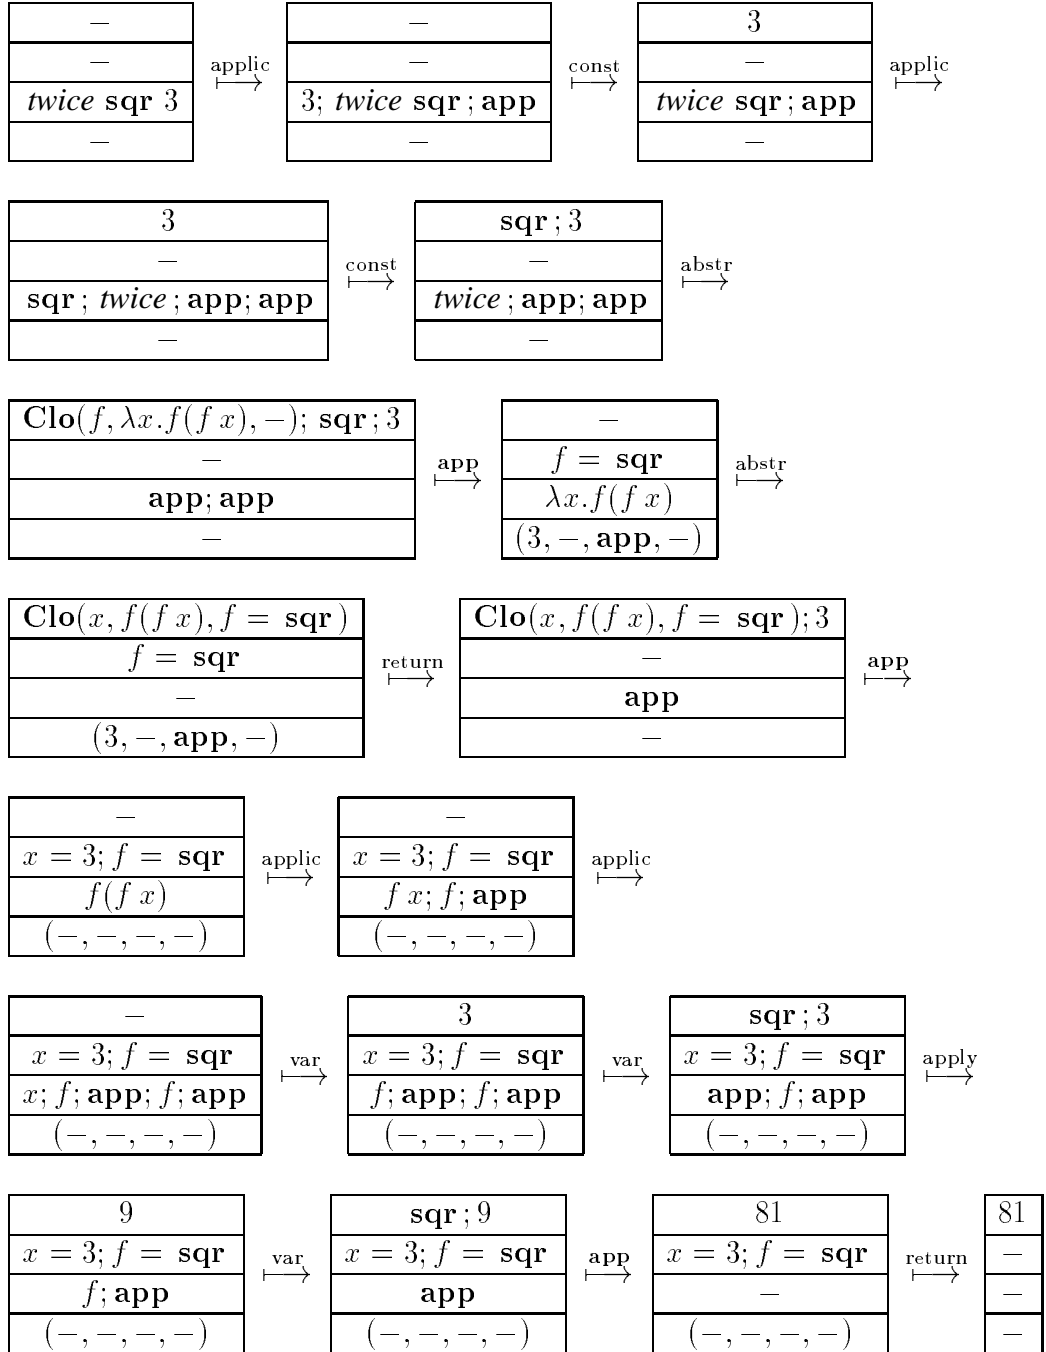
| $-$ |
|---|
| $-$ |
| *twice* **sqr** 3 |
| $-$ |

$\overset{\text{applic}}{\longmapsto}$

| $-$ |
|---|
| $-$ |
| 3; *twice* **sqr** ; **app** |
| $-$ |

$\overset{\text{const}}{\longmapsto}$

| 3 |
|---|
| $-$ |
| *twice* **sqr** ; **app** |
| $-$ |

$\overset{\text{applic}}{\longmapsto}$

| 3 |
|---|
| $-$ |
| **sqr** ; *twice* ; **app**; **app** |
| $-$ |

$\overset{\text{const}}{\longmapsto}$

| **sqr** ; 3 |
|---|
| $-$ |
| *twice* ; **app**; **app** |
| $-$ |

$\overset{\text{abstr}}{\longmapsto}$

| **Clo**$(f, \lambda x.f(f\,x), -)$; **sqr** ; 3 |
|---|
| $-$ |
| **app**; **app** |
| $-$ |

$\overset{\text{app}}{\longmapsto}$

| $-$ |
|---|
| $f =$ **sqr** |
| $\lambda x.f(f\,x)$ |
| $(3, -,$ **app**$, -)$ |

$\overset{\text{abstr}}{\longmapsto}$

| **Clo**$(x, f(f\,x), f =$ **sqr** $)$ |
|---|
| $f =$ **sqr** |
| $-$ |
| $(3, -,$ **app**$, -)$ |

$\overset{\text{return}}{\longmapsto}$

| **Clo**$(x, f(f\,x), f =$ **sqr** $)$; 3 |
|---|
| $-$ |
| **app** |
| $-$ |

$\overset{\text{app}}{\longmapsto}$

| $-$ |
|---|
| $x = 3; f =$ **sqr** |
| $f(f\,x)$ |
| $(-, -, -, -)$ |

$\overset{\text{applic}}{\longmapsto}$

| $-$ |
|---|
| $x = 3; f =$ **sqr** |
| $f\,x; f;$ **app** |
| $(-, -, -, -)$ |

$\overset{\text{applic}}{\longmapsto}$

| $-$ |
|---|
| $x = 3; f =$ **sqr** |
| $x; f;$ **app**; $f;$ **app** |
| $(-, -, -, -)$ |

$\overset{\text{var}}{\longmapsto}$

| 3 |
|---|
| $x = 3; f =$ **sqr** |
| $f;$ **app**; $f;$ **app** |
| $(-, -, -, -)$ |

$\overset{\text{var}}{\longmapsto}$

| **sqr** ; 3 |
|---|
| $x = 3; f =$ **sqr** |
| **app**; $f;$ **app** |
| $(-, -, -, -)$ |

$\overset{\text{apply}}{\longmapsto}$

| 9 |
|---|
| $x = 3; f =$ **sqr** |
| $f;$ **app** |
| $(-, -, -, -)$ |

$\overset{\text{var}}{\longmapsto}$

| **sqr** ; 9 |
|---|
| $x = 3; f =$ **sqr** |
| **app** |
| $(-, -, -, -)$ |

$\overset{\text{app}}{\longmapsto}$

| 81 |
|---|
| $x = 3; f =$ **sqr** |
| $-$ |
| $(-, -, -, -)$ |

$\overset{\text{return}}{\longmapsto}$

| 81 |
|---|
| $-$ |
| $-$ |
| $-$ |